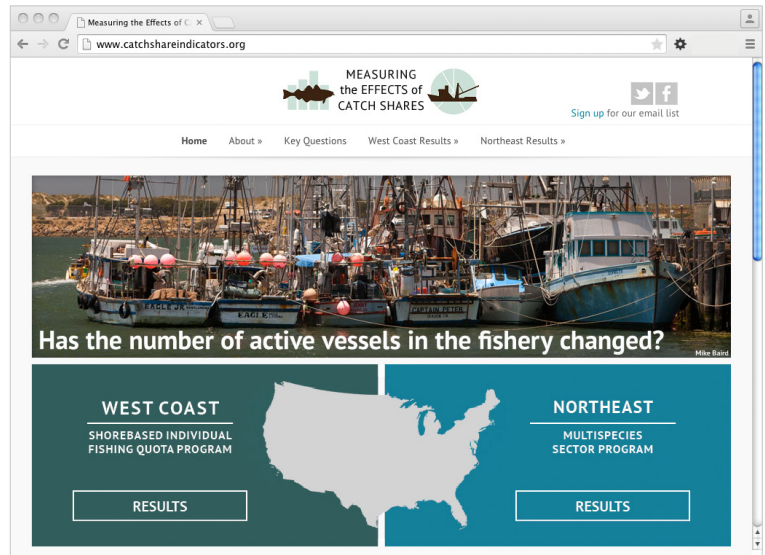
Measuring the Effects of C

www.catchshareindicators.org

MEASURING the EFFECTS of CATCH SHARES

Sign up for our email list

Home About » Key Questions West Coast Results » Northeast Results »

EAGLE

EAGLE

CAPTAIN PETER

Has the number of active vessels in the fishery changed?

Mike Baird

WEST COAST

SHOREBASED INDIVIDUAL FISHING QUOTA PROGRAM

RESULTS

NORTHEAST

MULTISPECIES SECTOR PROGRAM

RESULTS